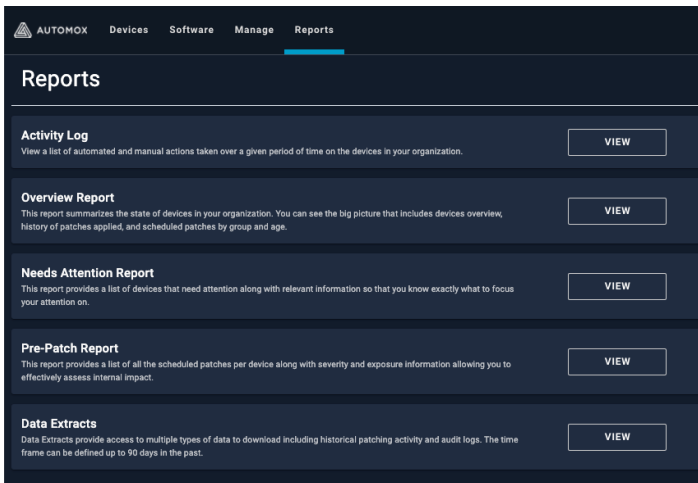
AUTOMOX Devices Software Manage Reports

Reports

Activity Log
View a list of automated and manual actions taken over a given period of time on the devices in your organization.
VIEW

Overview Report
This report summarizes the state of devices in your organization. You can see the big picture that includes devices overview, history of patches applied, and scheduled patches by group and age.
VIEW

Needs Attention Report
This report provides a list of devices that need attention along with relevant information so that you know exactly what to focus your attention on.
VIEW

Pre-Patch Report
This report provides a list of all the scheduled patches per device along with severity and exposure information allowing you to effectively assess internal impact.
VIEW

Data Extracts
Data Extracts provide access to multiple types of data to download including historical patching activity and audit logs. The time frame can be defined up to 90 days in the past.
VIEW